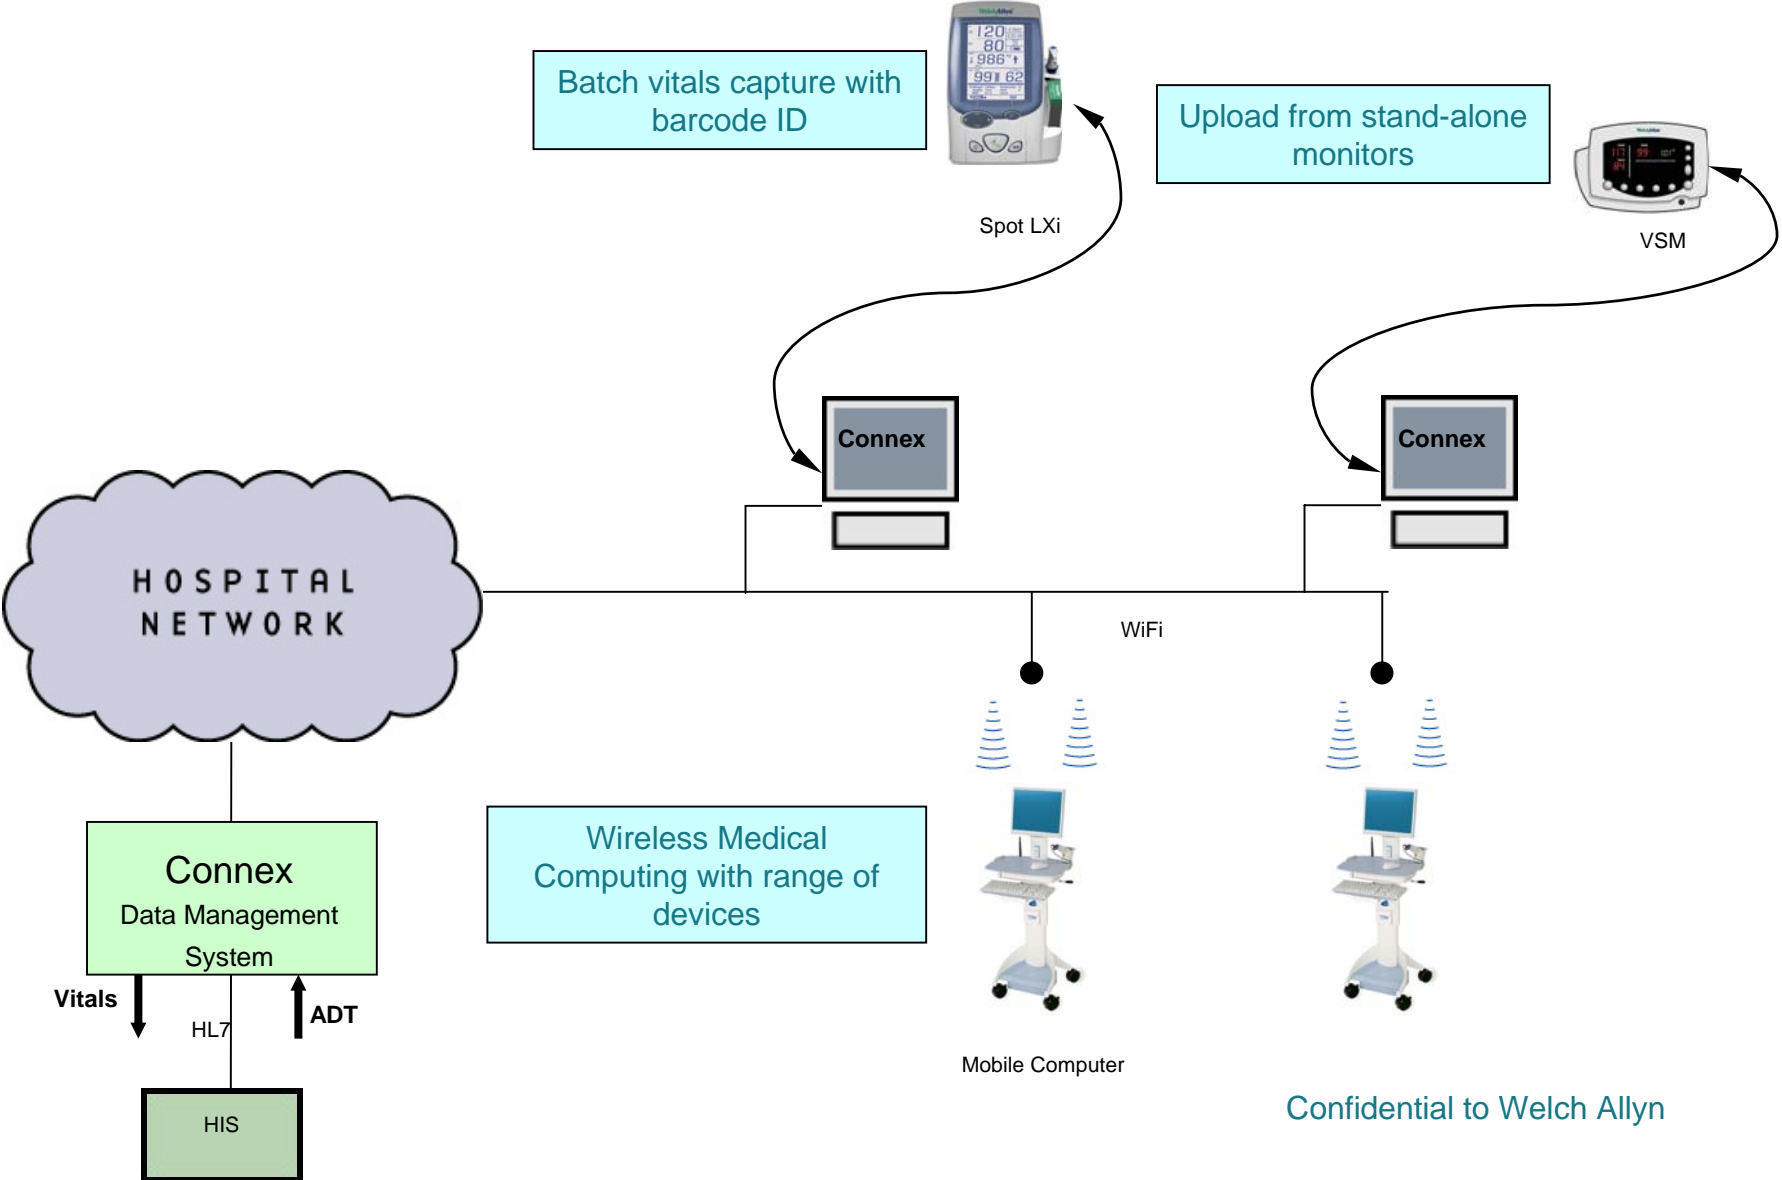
Batch vitals capture with barcode ID

120
80
98.6
99 62

Spot LXi

Upload from stand-alone monitors

VSM

Connex

Connex

HOSPITAL NETWORK

WiFi

Connex
Data Management System

Vitals

HL7

ADT

HIS

Wireless Medical Computing with range of devices

Mobile Computer

Confidential to Welch Allyn